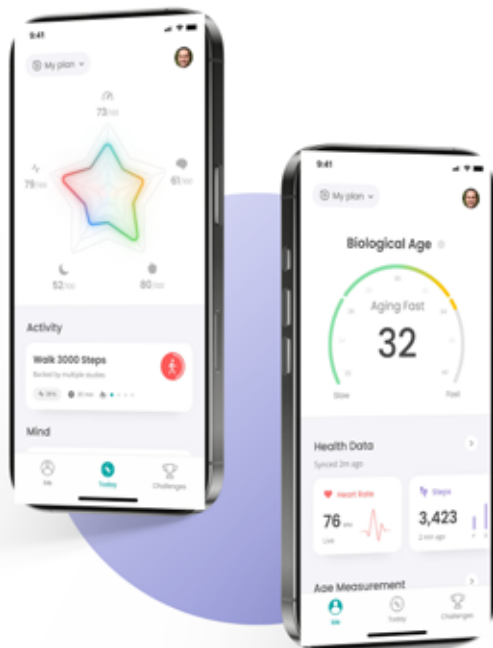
9:41

My plan

73/100

79/100

61/100

52/100

80/100

Activity

Walk 3000 Steps

Backed by multiple studies

Mind

Me

Today

Challenges

9:41

My plan

Biological Age

Aging Fast

32

Slow

Fast

Health Data

Synced 2m ago

Heart Rate

76 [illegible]

Live

Steps

3,423

2 min ago

Age Measurement

Me

Today

Challenges